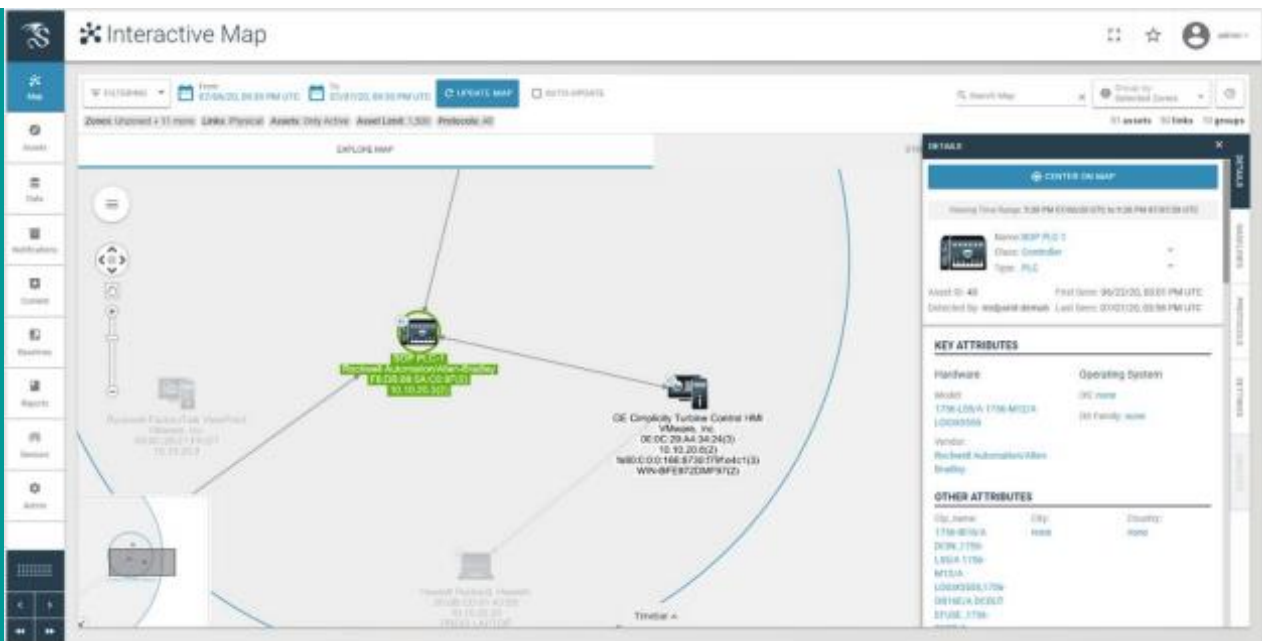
Interactive Map

admin

Map
Assets
Data
Notifications
Content
Baselines
Reports
Sensors
Admin

FILTERING
From 07/06/20, 09:30 PM UTC
To 07/07/20, 09:30 PM UTC
UPDATE MAP
AUTO-UPDATE
Search Map
Group by: Selected Zones

Zones: Unzoned + 11 more Links: Physical Assets: Only Active Asset Limit: 1,500 Protocols: All
11 assets 10 links 10 groups

EXPLORE MAP

SDP PLC 1
Rockwell Automation/Allen-Bradley
F8:DB:88:5A:CD:07(3)
10.10.20.101

Rockwell FactoryTalk ViewPoint
VMware, Inc.
00:0C:29:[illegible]
10.10.20.3

GE Cimplicity Turbine Control HMI
VMware, Inc.
00:0C:29:A4:34:24(3)
10.10.20.6(Z)
fe80:0:0:0:166:6730:f79f:e4c1(3)
WIN-8FE872DMP97(Z)

Hewlett Packard, Hewlett
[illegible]
10.10.20.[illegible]
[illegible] LAPTOP

Timebar

DETAILS
CENTER ON MAP
Viewing Time Range: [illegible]
Name: SDP PLC 1
Class: Controller
Type: PLC
Asset ID: 40
First Seen: 06/22/20, 03:51 PM UTC
Detected by: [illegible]
Last Seen: 07/07/20, 03:58 PM UTC

KEY ATTRIBUTES
Hardware
Model:
1756-L55/A 1756-M12/A LOGIX5555
Vendor:
Rockwell Automation/Allen Bradley
Operating System
OS: none
OS Family: none

OTHER ATTRIBUTES
Cip_name:
1756-IB16/A DCIN 1756-L55/A 1756-M12/A LOGIX5555 1756-OB16E/A DCOUT EFUSE 1756
City:
none
Country:
none

DETAILS
INTERFACES
PROTOCOLS
SETTINGS